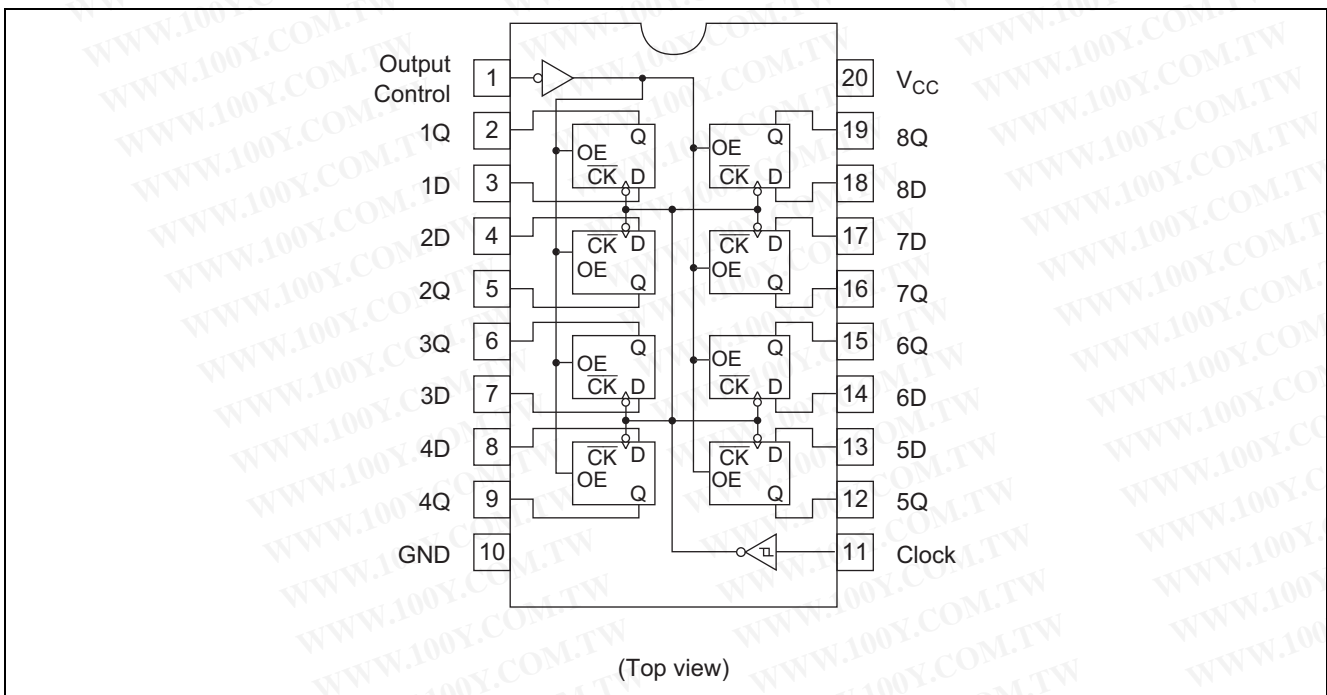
WWW.100Y.COM.TW

Output Control 1
1Q 2
1D 3
2D 4
2Q 5
3Q 6
3D 7
4D 8
4Q 9
GND 10

20 $V_{CC}$
19 8Q
18 8D
17 7D
16 7Q
15 6Q
14 6D
13 5D
12 5Q
11 Clock

OE Q $\overline{CK}$ D
OE Q $\overline{CK}$ D
$\overline{CK}$ D OE Q
$\overline{CK}$ D OE Q
OE Q $\overline{CK}$ D
OE Q $\overline{CK}$ D
$\overline{CK}$ D OE Q
$\overline{CK}$ D OE Q

(Top view)